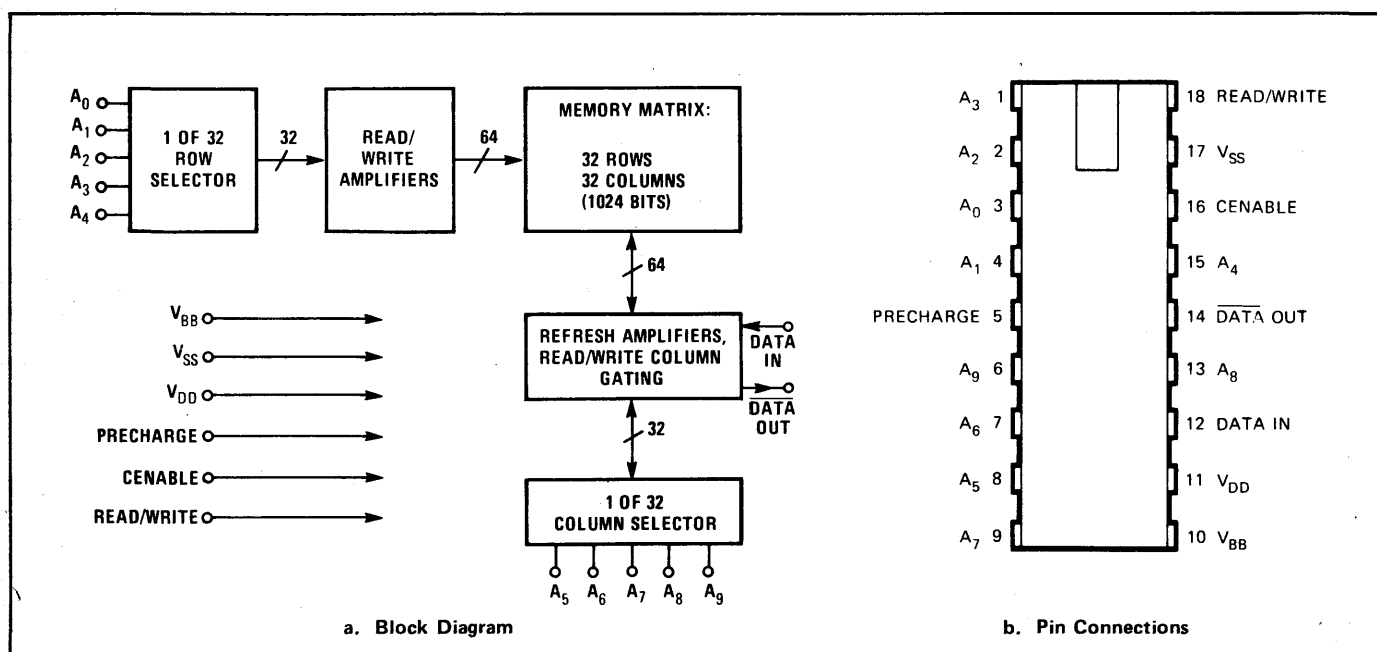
$A_0$
$A_1$
$A_2$
$A_3$
$A_4$

1 OF 32 ROW SELECTOR

32

READ/ WRITE AMPLIFIERS

64

MEMORY MATRIX:

32 ROWS
32 COLUMNS
(1024 BITS)

64

$V_{BB}$
$V_{SS}$
$V_{DD}$
PRECHARGE
CENABLE
READ/WRITE

REFRESH AMPLIFIERS, READ/WRITE COLUMN GATING

DATA IN

$\overline{DATA}$ OUT

32

1 OF 32 COLUMN SELECTOR

$A_5$ $A_6$ $A_7$ $A_8$ $A_9$

a. Block Diagram

$A_3$ 1
$A_2$ 2
$A_0$ 3
$A_1$ 4
PRECHARGE 5
$A_9$ 6
$A_6$ 7
$A_5$ 8
$A_7$ 9

18 READ/WRITE
17 $V_{SS}$
16 CENABLE
15 $A_4$
14 $\overline{DATA}$ OUT
13 $A_8$
12 DATA IN
11 $V_{DD}$
10 $V_{BB}$

b. Pin Connections